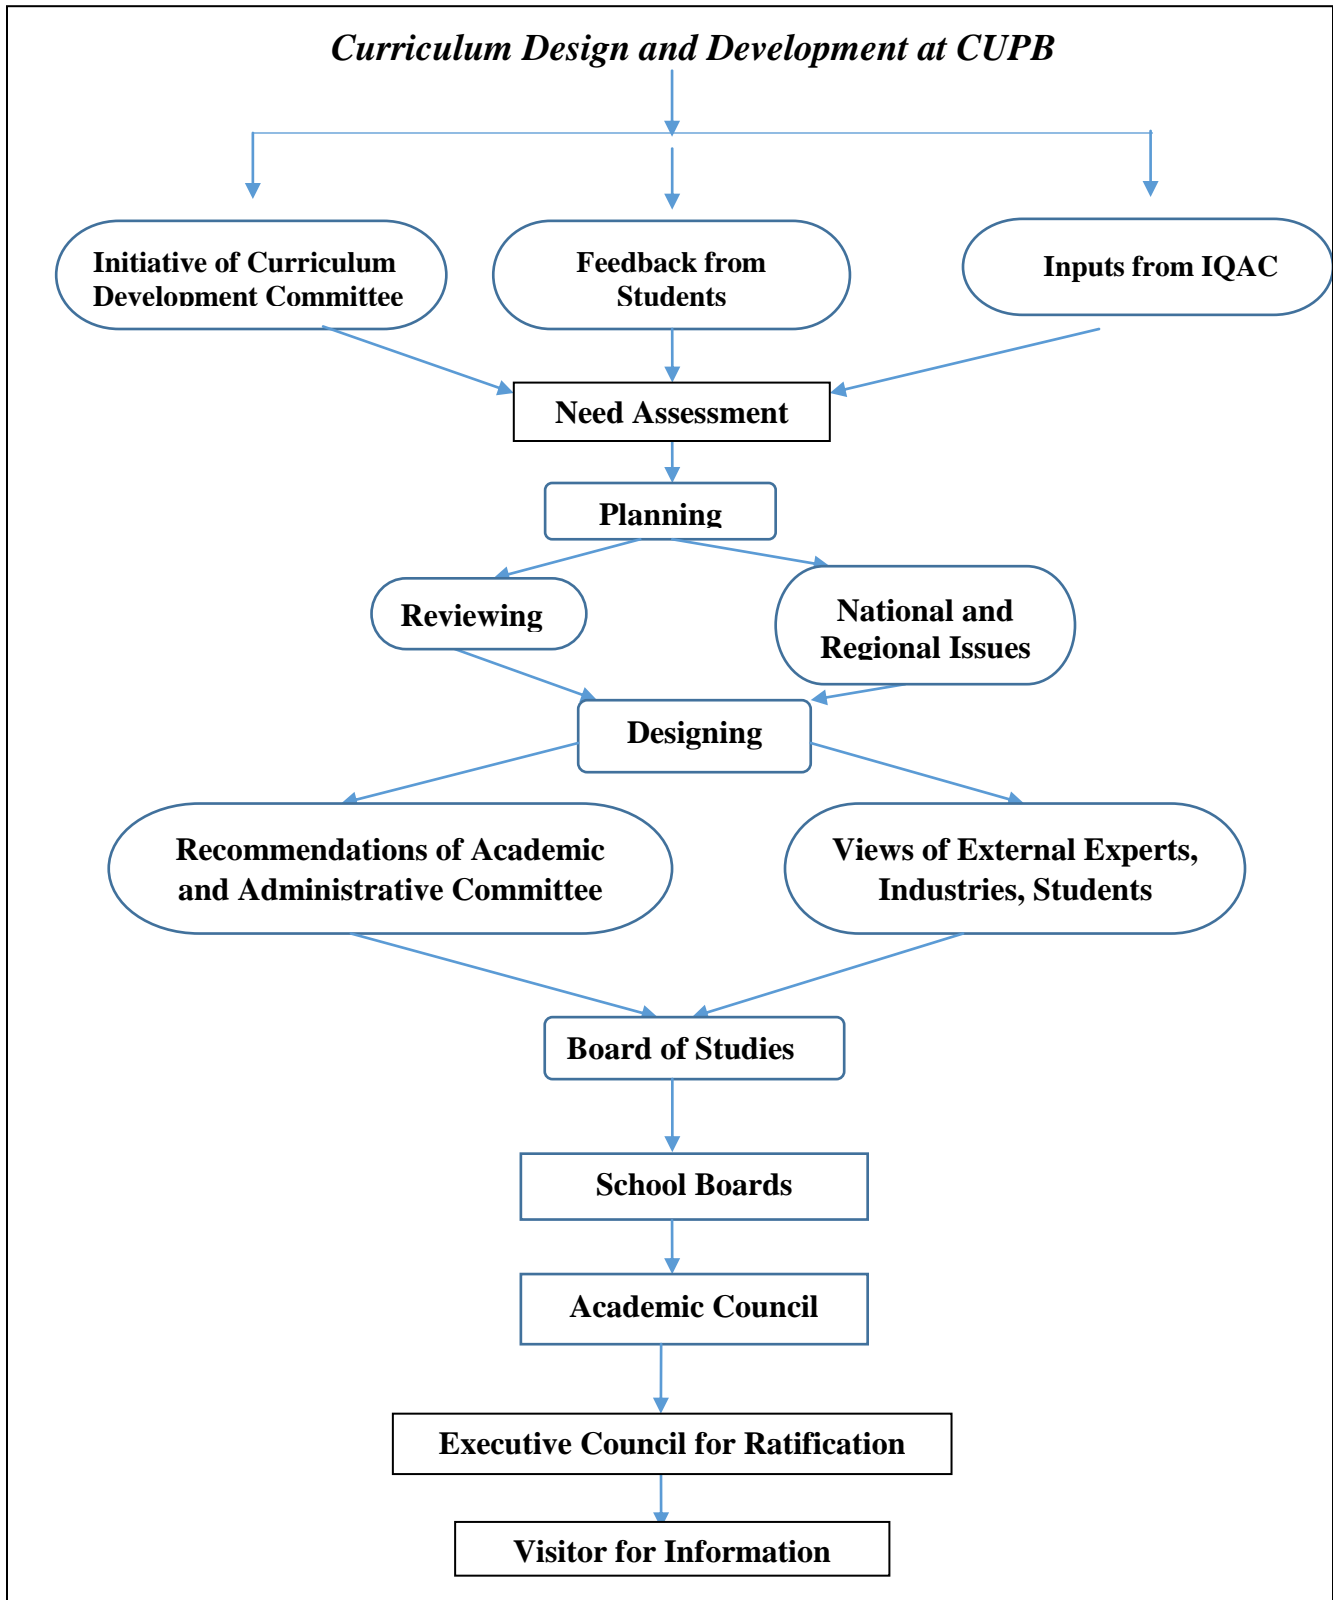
Curriculum Design and Development at CUPB

Initiative of Curriculum Development Committee

Feedback from Students

Inputs from IQAC

Need Assessment

Planning

Reviewing

National and Regional Issues

Designing

Recommendations of Academic and Administrative Committee

Views of External Experts, Industries, Students

Board of Studies

School Boards

Academic Council

Executive Council for Ratification

Visitor for Information